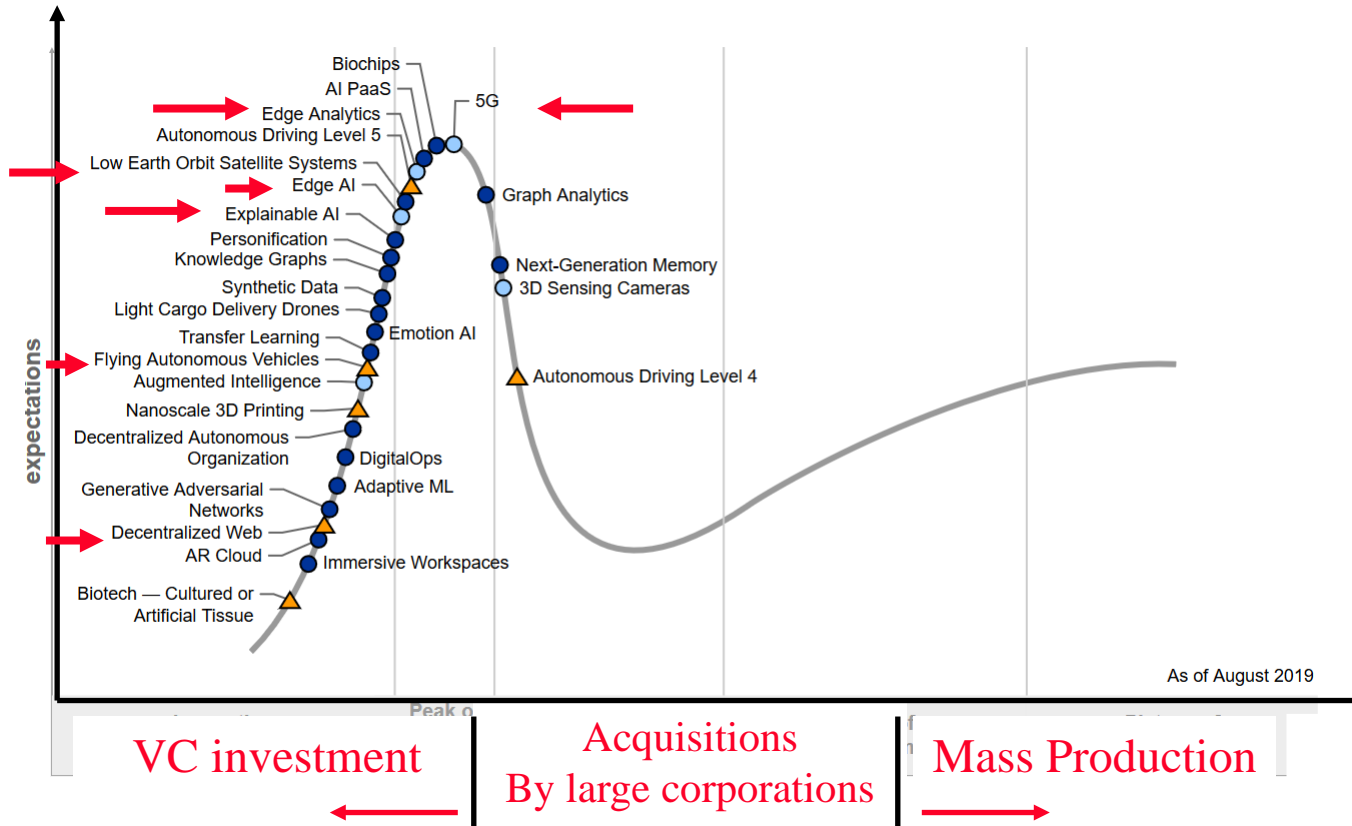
expectations

Biochips
AI PaaS
Edge Analytics
Autonomous Driving Level 5
Low Earth Orbit Satellite Systems
Edge AI
Explainable AI
Personification
Knowledge Graphs
Synthetic Data
Light Cargo Delivery Drones
Transfer Learning
Emotion AI
Flying Autonomous Vehicles
Augmented Intelligence
Nanoscale 3D Printing
Decentralized Autonomous Organization
DigitalOps
Generative Adversarial Networks
Adaptive ML
Decentralized Web
AR Cloud
Immersive Workspaces
Biotech — Cultured or Artificial Tissue
5G
Graph Analytics
Next-Generation Memory
3D Sensing Cameras
Autonomous Driving Level 4

As of August 2019

Peak o

VC investment

Acquisitions
By large corporations

Mass Production